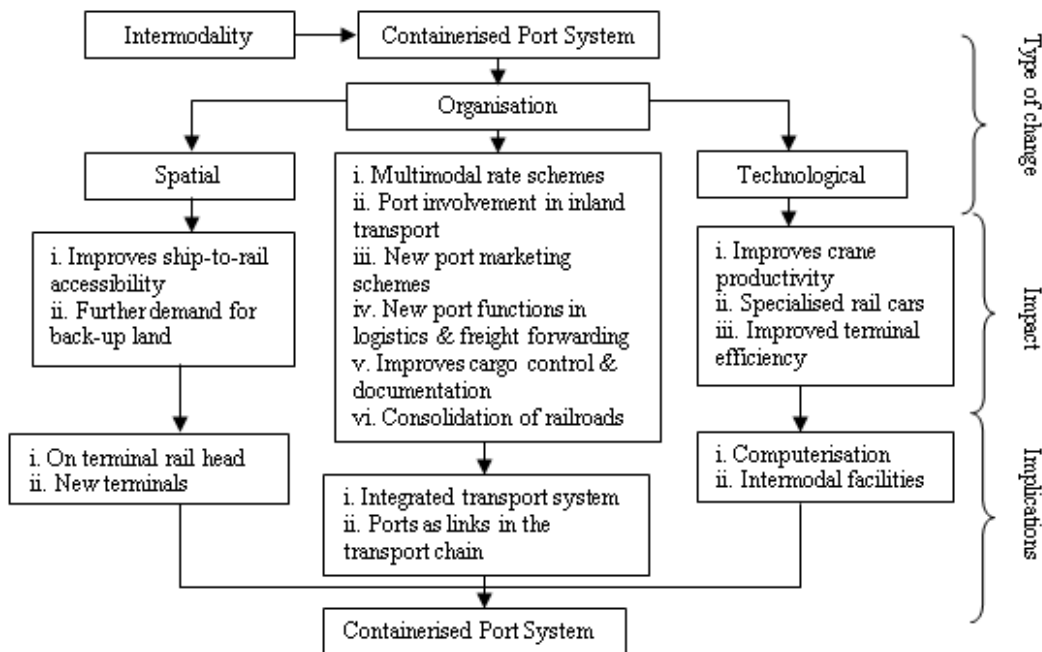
Intermodality

Containerised Port System

Organisation

Spatial

i. Multimodal rate schemes
ii. Port involvement in inland transport
iii. New port marketing schemes
iv. New port functions in logistics & freight forwarding
v. Improves cargo control & documentation
vi. Consolidation of railroads

Technological

i. Improves ship-to-rail accessibility
ii. Further demand for back-up land

i. Improves crane productivity
ii. Specialised rail cars
iii. Improved terminal efficiency

i. On terminal rail head
ii. New terminals

i. Integrated transport system
ii. Ports as links in the transport chain

i. Computerisation
ii. Intermodal facilities

Containerised Port System

Type of change

Impact

Implications